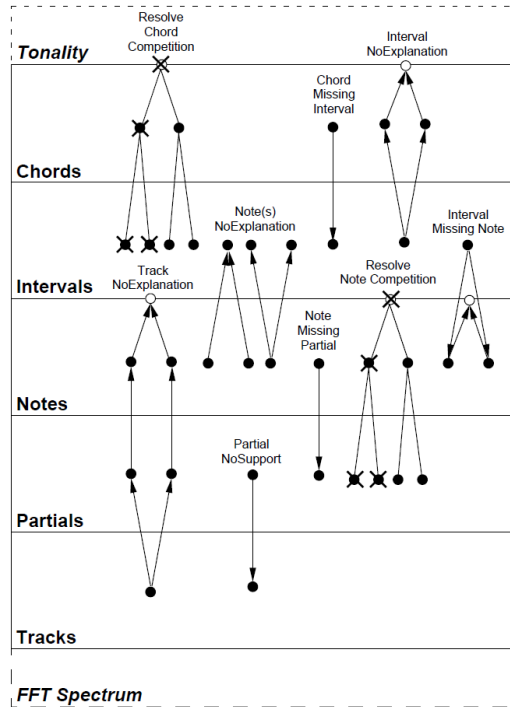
Tonality

Resolve Chord Competition

Interval NoExplanation

Chord Missing Interval

Chords

Note(s) NoExplanation

Interval Missing Note

Intervals

Track NoExplanation

Resolve Note Competition

Note Missing Partial

Notes

Partial NoSupport

Partials

Tracks

FFT Spectrum